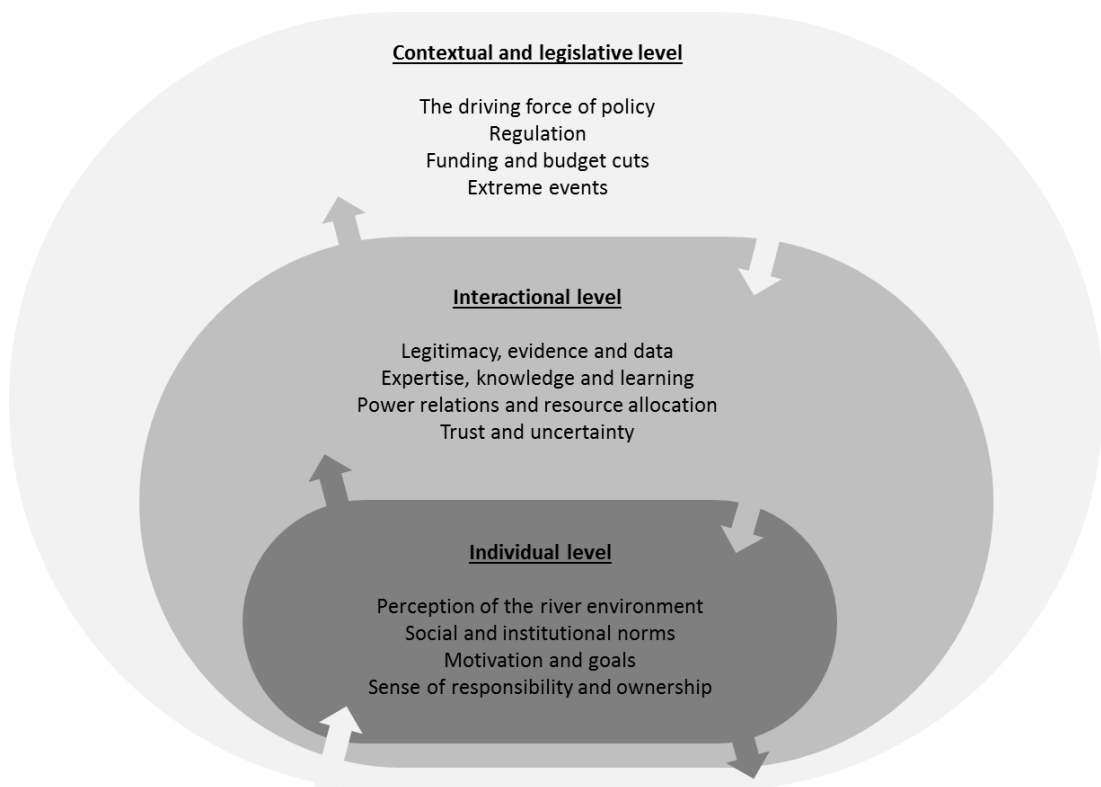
Contextual and legislative level

The driving force of policy
Regulation
Funding and budget cuts
Extreme events

Interactional level

Legitimacy, evidence and data
Expertise, knowledge and learning
Power relations and resource allocation
Trust and uncertainty

Individual level

Perception of the river environment
Social and institutional norms
Motivation and goals
Sense of responsibility and ownership